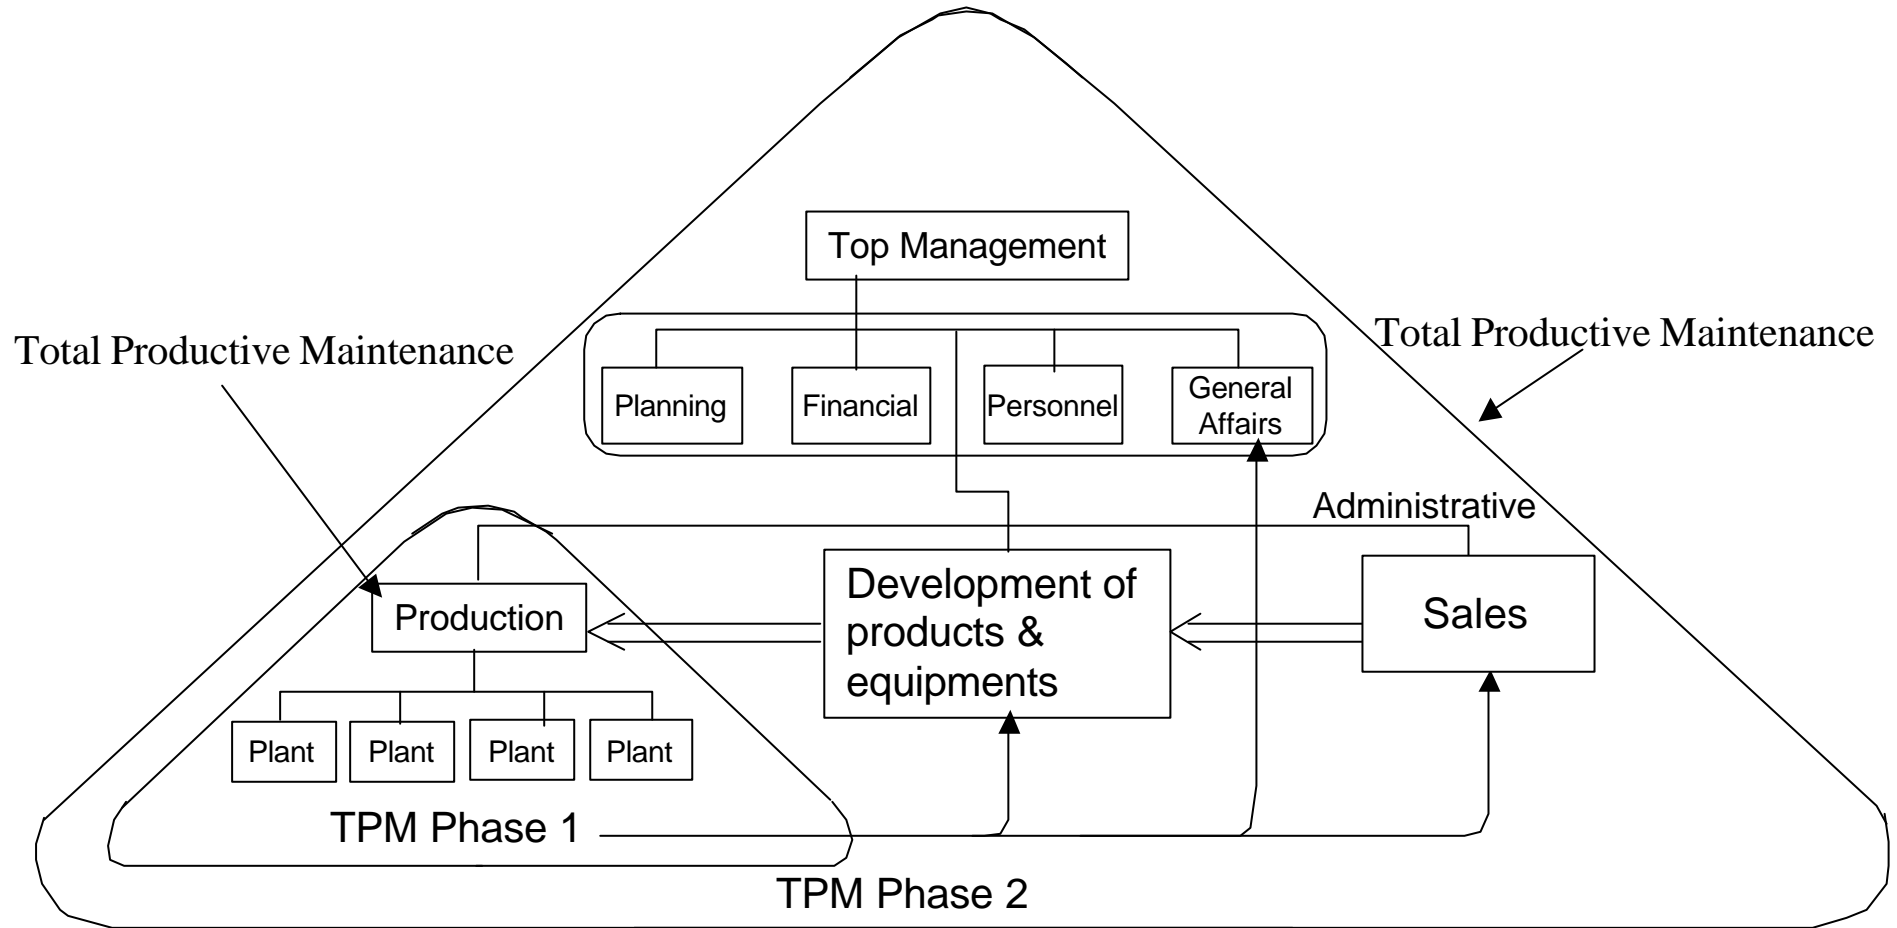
Top Management

Total Productive Maintenance

Total Productive Maintenance

Planning

Financial

Personnel

General Affairs

Administrative

Production

Development of products & equipments

Sales

Plant

Plant

Plant

Plant

TPM Phase 1

TPM Phase 2